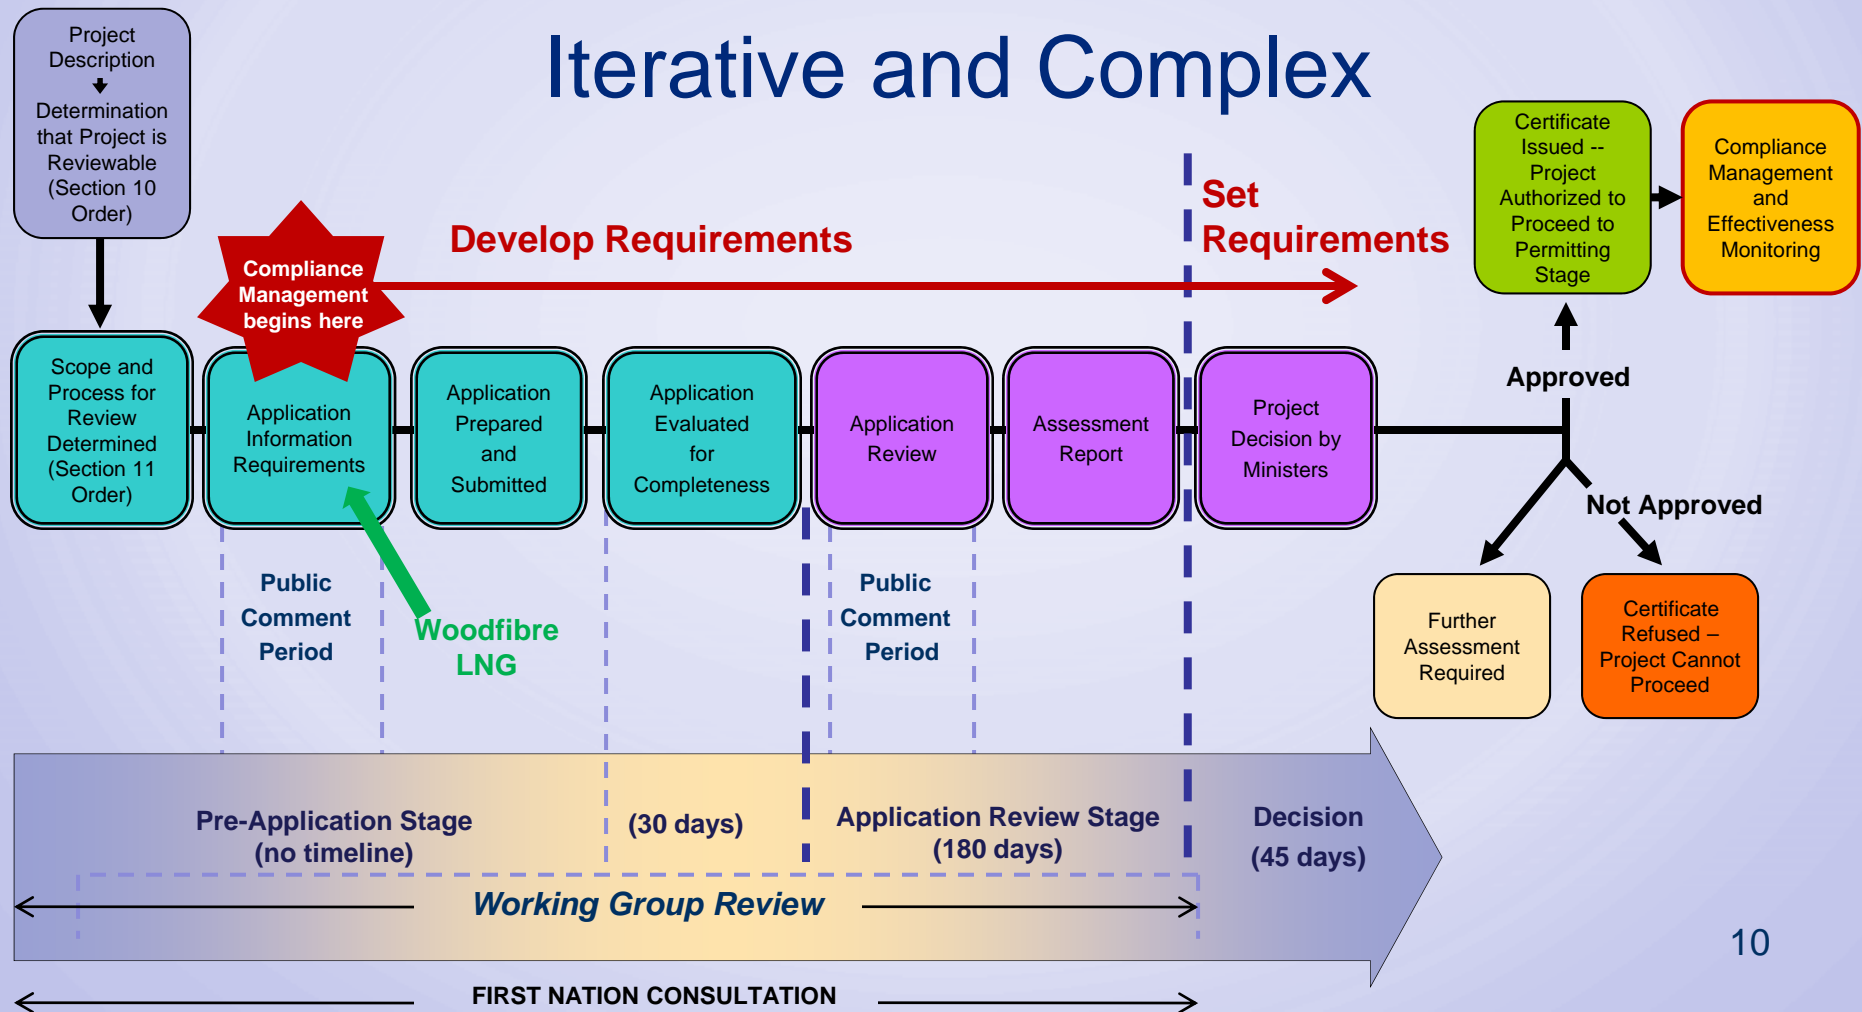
Project Description

Determination that Project is Reviewable (Section 10 Order)

Iterative and Complex

Compliance Management begins here

Develop Requirements

Set Requirements

Certificate Issued -- Project Authorized to Proceed to Permitting Stage

Compliance Management and Effectiveness Monitoring

Scope and Process for Review Determined (Section 11 Order)

Application Information Requirements

Application Prepared and Submitted

Application Evaluated for Completeness

Application Review

Assessment Report

Project Decision by Ministers

Approved

Not Approved

Public Comment Period

Woodfibre LNG

Public Comment Period

Further Assessment Required

Certificate Refused – Project Cannot Proceed

Pre-Application Stage (no timeline)

(30 days)

Application Review Stage (180 days)

Decision (45 days)

Working Group Review

10

FIRST NATION CONSULTATION